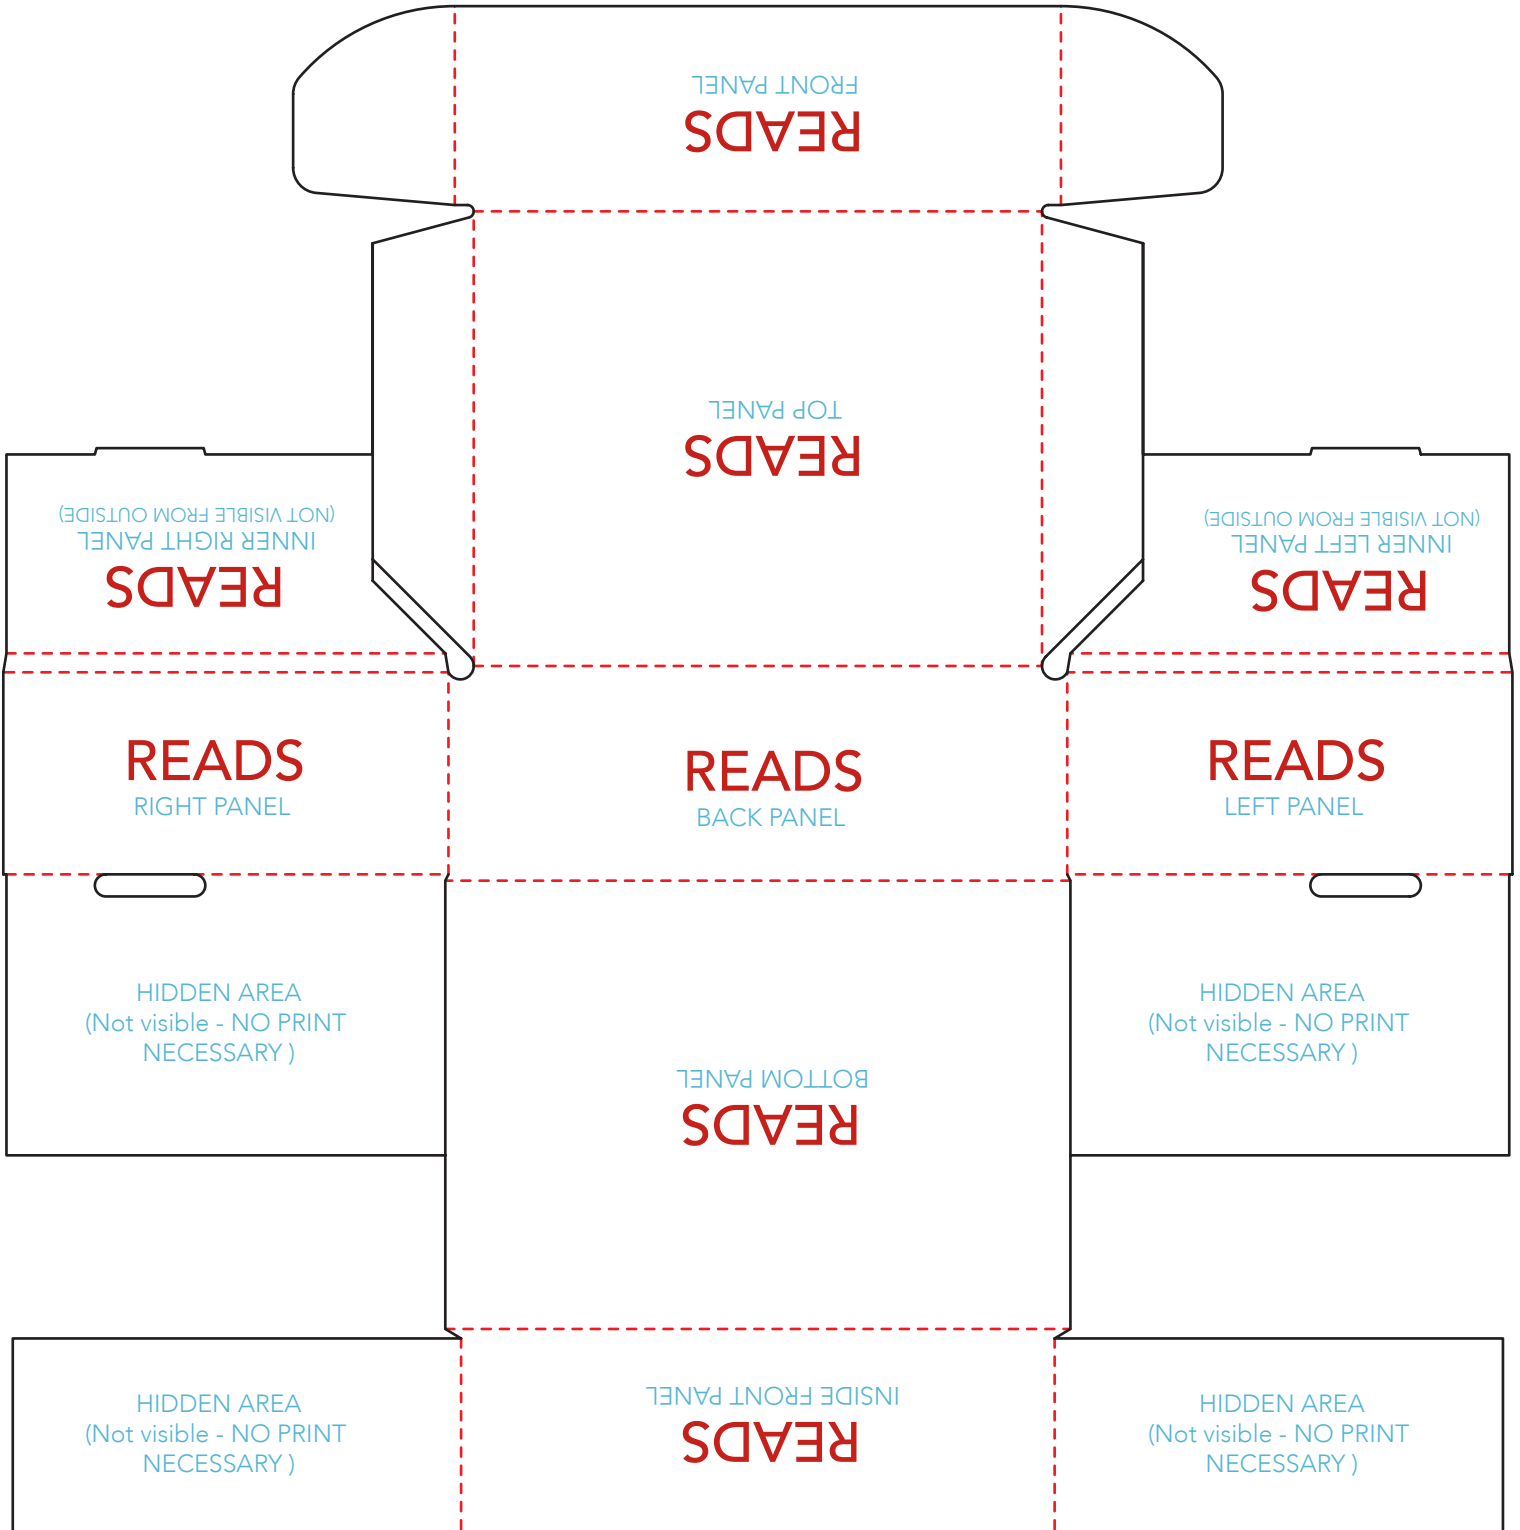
FRONT PANEL
READS

TOP PANEL
READS

(NOT VISIBLE FROM OUTSIDE)
INNER RIGHT PANEL
READS

(NOT VISIBLE FROM OUTSIDE)
INNER LEFT PANEL
READS

READS
RIGHT PANEL

READS
BACK PANEL

READS
LEFT PANEL

HIDDEN AREA
(Not visible - NO PRINT NECESSARY )

HIDDEN AREA
(Not visible - NO PRINT NECESSARY )

BOTTOM PANEL
READS

HIDDEN AREA
(Not visible - NO PRINT NECESSARY )

INSIDE FRONT PANEL
READS

HIDDEN AREA
(Not visible - NO PRINT NECESSARY )